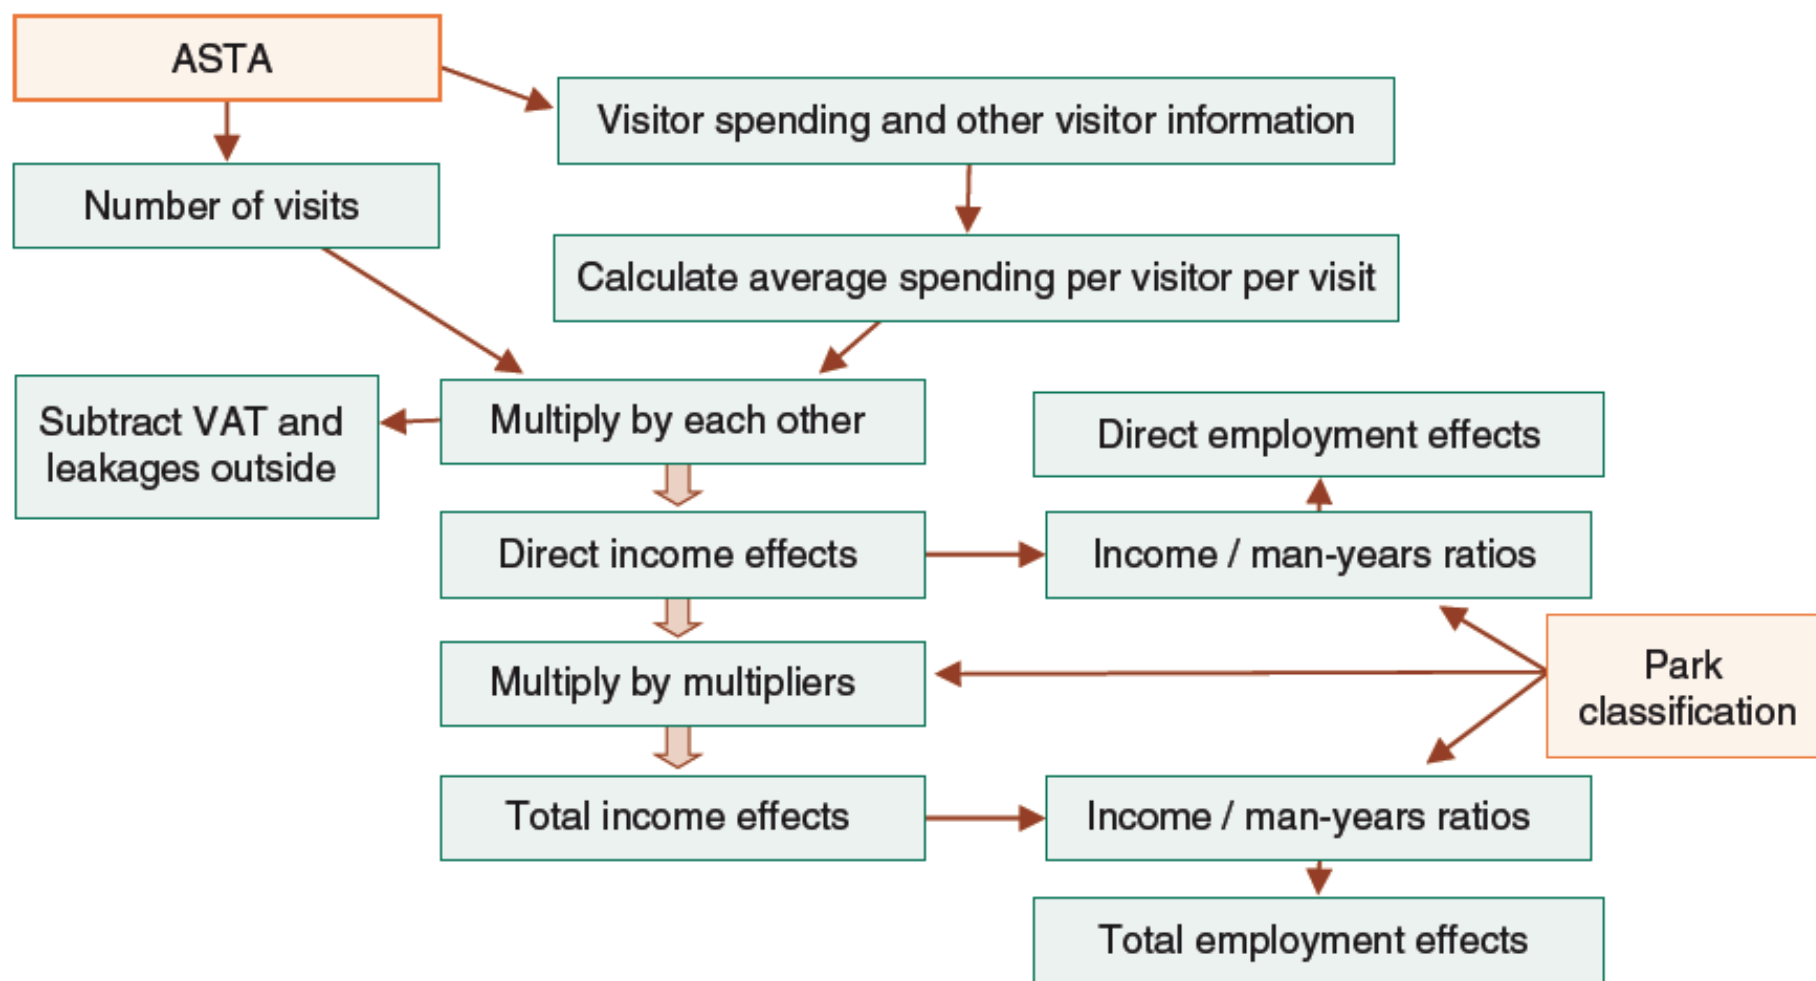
ASTA

Visitor spending and other visitor information

Number of visits

Calculate average spending per visitor per visit

Subtract VAT and leakages outside

Multiply by each other

Direct employment effects

Direct income effects

Income / man-years ratios

Multiply by multipliers

Park classification

Total income effects

Income / man-years ratios

Total employment effects